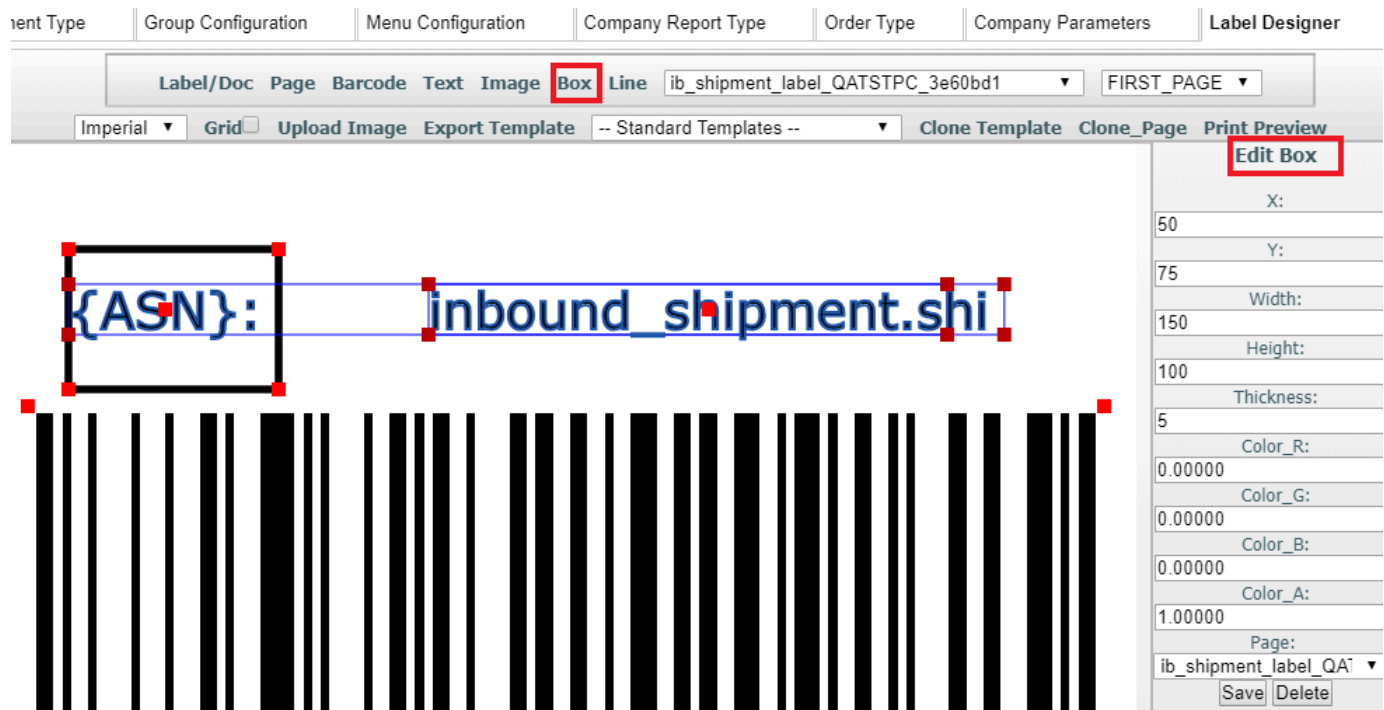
nent Type | Group Configuration | Menu Configuration | Company Report Type | Order Type | Company Parameters | Label Designer

Label/Doc Page Barcode Text Image Box Line ib_shipment_label_QATSTPC_3e60bd1 ▼ FIRST_PAGE ▼

Imperial ▼ Grid Upload Image Export Template -- Standard Templates -- ▼ Clone Template Clone_Page Print Preview

Edit Box

X:
50
Y:
75
Width:
150
Height:
100
Thickness:
5
Color_R:
0.00000
Color_G:
0.00000
Color_B:
0.00000
Color_A:
1.00000
Page:
ib_shipment_label_QAT ▼
Save Delete

{ASN}:

inbound_shipment.shi